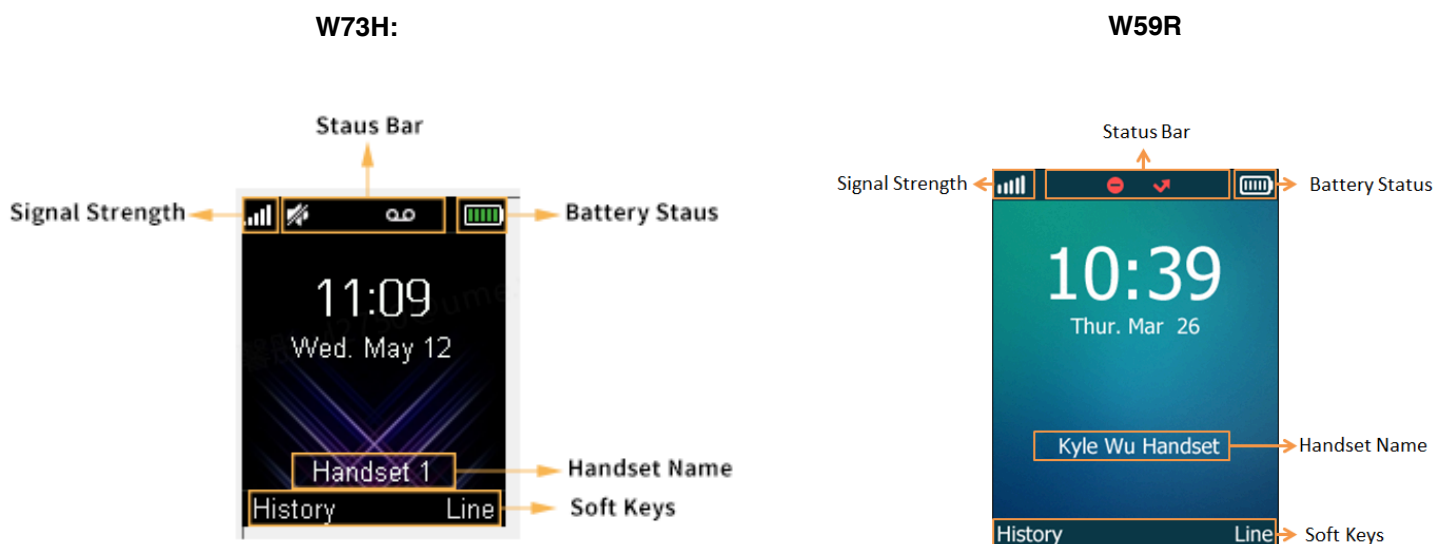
W73H:

Staus Bar

Signal Strength

Battery Staus

11:09

Wed. May 12

Handset 1

Handset Name

History

Line

Soft Keys

W59R

Status Bar

Signal Strength

Battery Status

10:39

Thur. Mar 26

Kyle Wu Handset

Handset Name

History

Line

Soft Keys